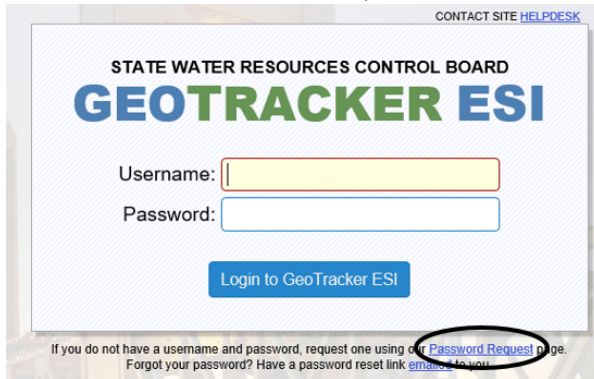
CONTACT SITE HELPDESK

STATE WATER RESOURCES CONTROL BOARD

GEOTRACKER ESI

Username:

Password:

Login to GeoTracker ESI

If you do not have a username and password, request one using our Password Request page. Forgot your password? Have a password reset link emailed to you.